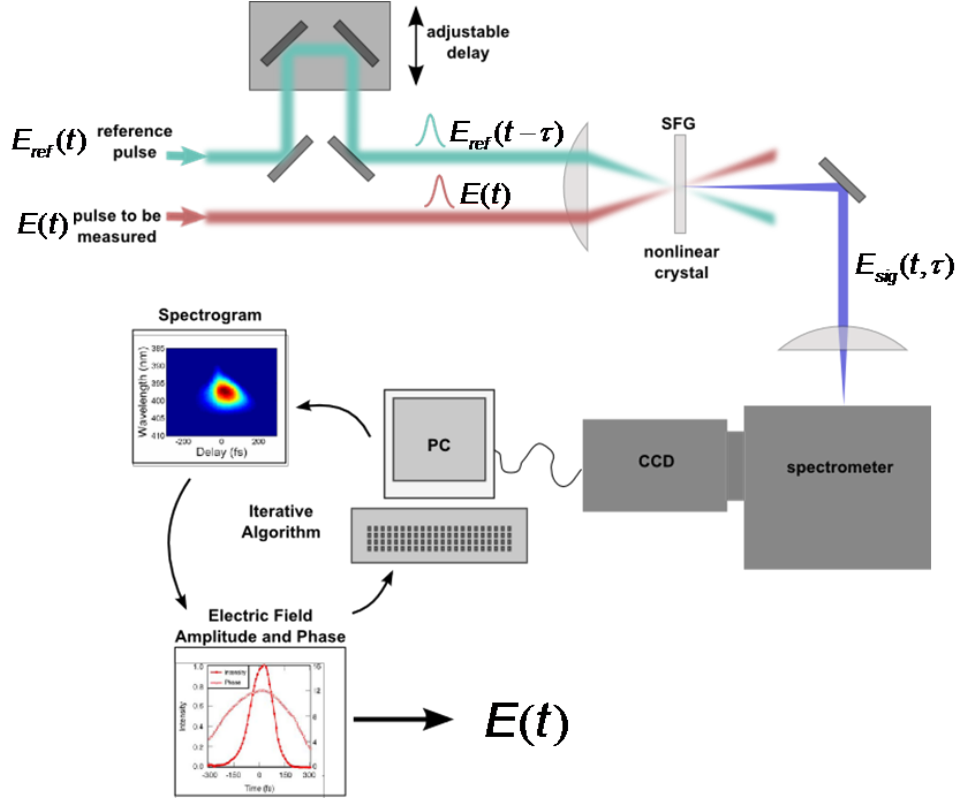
adjustable delay

$E_{ref}(t)$ reference pulse

$E_{ref}(t-\tau)$

SFG

$E(t)$

$E(t)$ pulse to be measured

nonlinear crystal

$E_{sig}(t,\tau)$

Spectrogram

385
390
395
400
405
410
Wavelength (nm)
-200
0
200
Delay (fs)

PC

CCD

spectrometer

Iterative Algorithm

Electric Field Amplitude and Phase

1.0
0.8
0.6
0.4
0.2
0.0
Intensity
Intensity
Phase
16
12
8
4
0
-300
-150
0
150
300
Time (fs)

$E(t)$